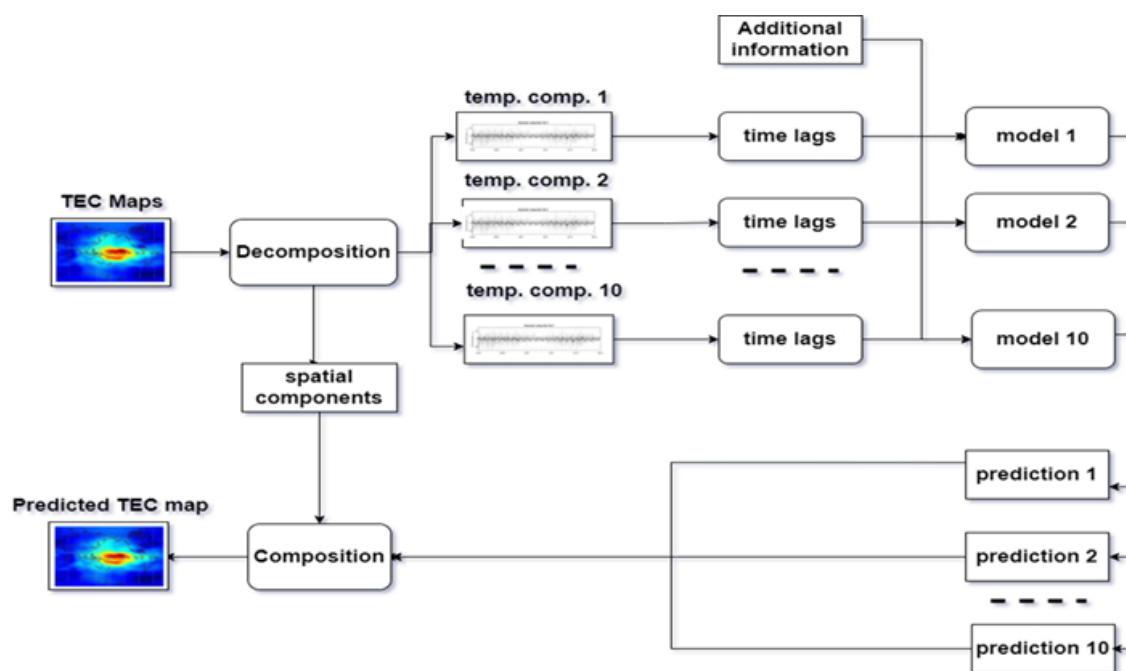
Additional information

temp. comp. 1

temp. comp. 2

temp. comp. 10

TEC Maps

Decomposition

time lags

time lags

time lags

model 1

model 2

model 10

spatial components

Predicted TEC map

Composition

prediction 1

prediction 2

prediction 10